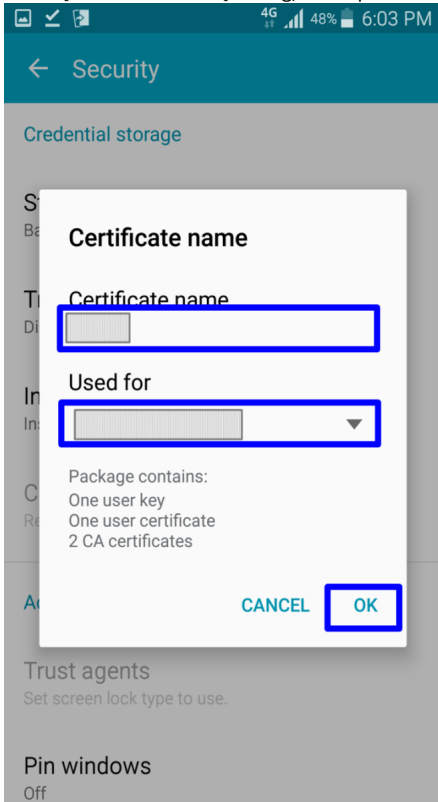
4G 48% 6:03 PM

Security

Credential storage

S
Ba

Tr
Di

In
In

C
Re

A

Certificate name

Certificate name

Used for

Package contains:
One user key
One user certificate
2 CA certificates

CANCEL OK

Trust agents
Set screen lock type to use.

Pin windows
Off